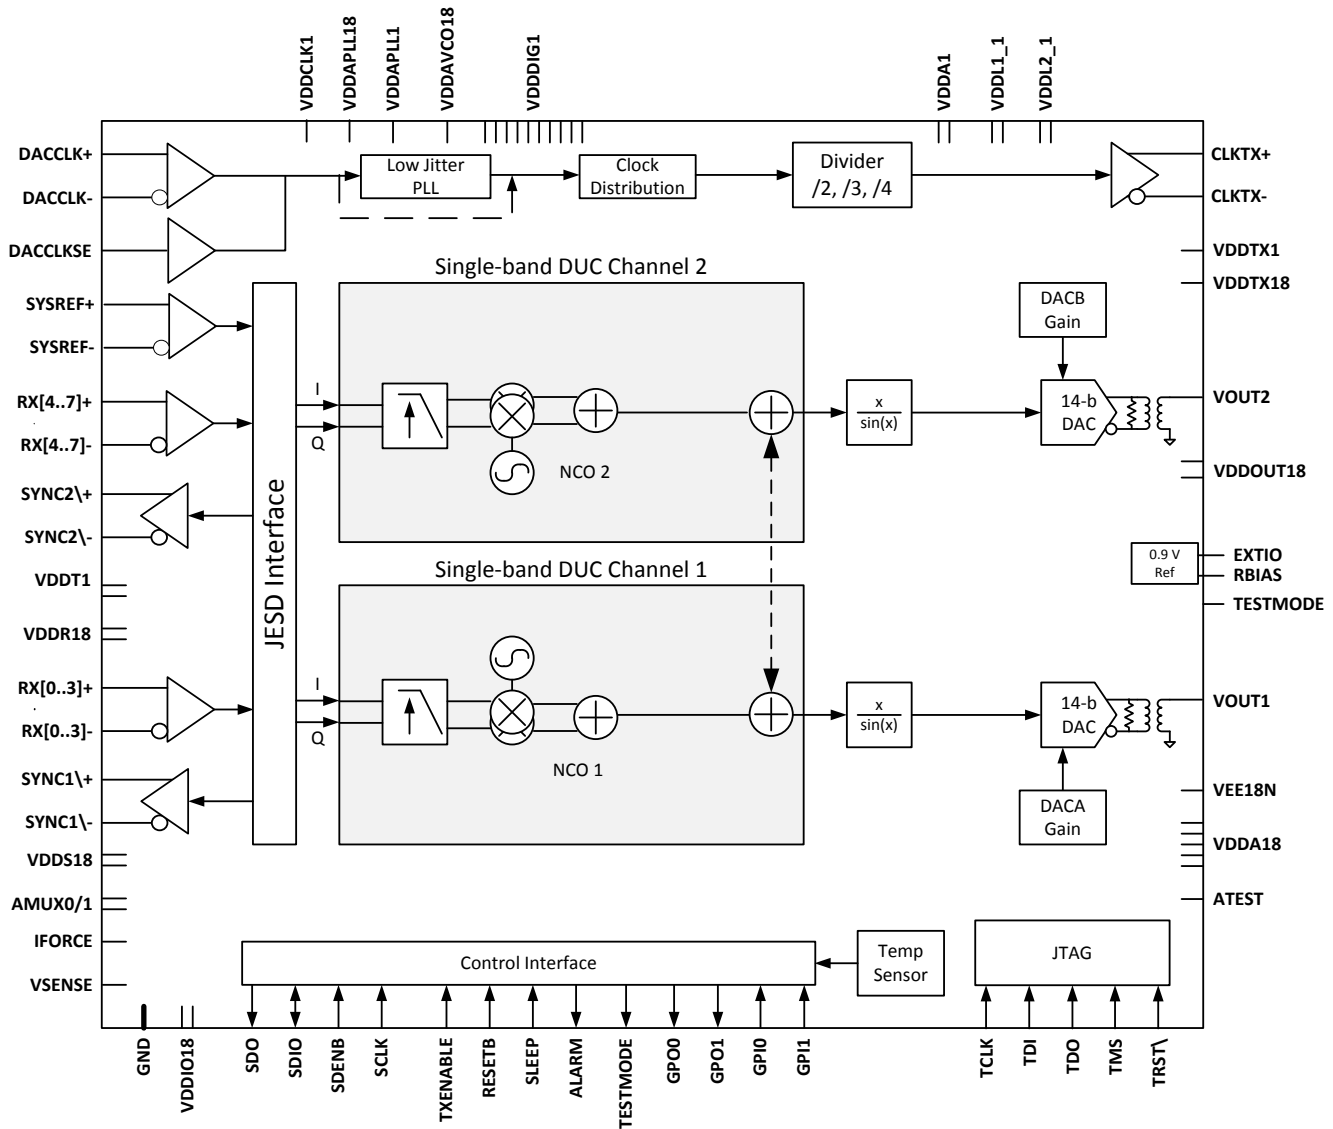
VDDCLK1
VDDAPLL18
VDDAPLL1
VDDAVCO18
VDDDIG1
VDDA1
VDDL1_1
VDDL2_1

DACCLK+
DACCLK-
DACCLKSE
Low Jitter PLL
Clock Distribution
Divider /2, /3, /4
CLKTX+
CLKTX-
VDDTX1
VDDTX18

Single-band DUC Channel 2
SYSREF+
SYSREF-
DACB Gain
RX[4..7]+
RX[4..7]-
I
Q
NCO 2
$\frac{x}{\sin(x)}$
14-b DAC
VOUT2
VDDOUT18
SYNC2\+
SYNC2\-
JESD Interface
0.9 V Ref
EXTIO
RBIAS
TESTMODE
VDDT1
Single-band DUC Channel 1
VDDR18
RX[0..3]+
RX[0..3]-
I
Q
$\frac{x}{\sin(x)}$
14-b DAC
VOUT1
NCO 1
SYNC1\+
SYNC1\-
DACA Gain
VEE18N
VDDA18
VDDS18
AMUX0/1
ATEST
IFORCE
Control Interface
Temp Sensor
JTAG
VSENSE

GND
VDDIO18
SDO
SDIO
SDENB
SCLK
TXENABLE
RESETB
SLEEP
ALARM
TESTMODE
GPO0
GPO1
GPI0
GPI1
TCLK
TDI
TDO
TMS
TRST\